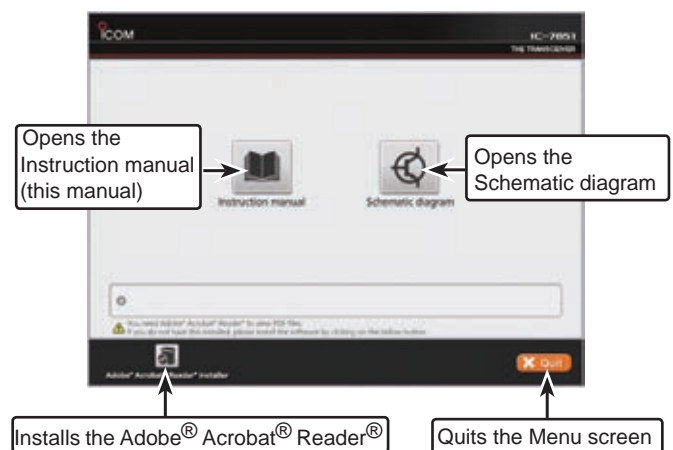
ICOM

IC-7851
THE TRANSCEIVER

Opens the Instruction manual (this manual)

Instruction manual

Opens the Schematic diagram

Schematic diagram

You need Adobe® Acrobat® Reader® to view PDF files.
If you do not have this installed, please install the software by clicking on the below button.

Adobe® Acrobat® Reader® installer

Quit

Installs the Adobe® Acrobat® Reader®

Quits the Menu screen